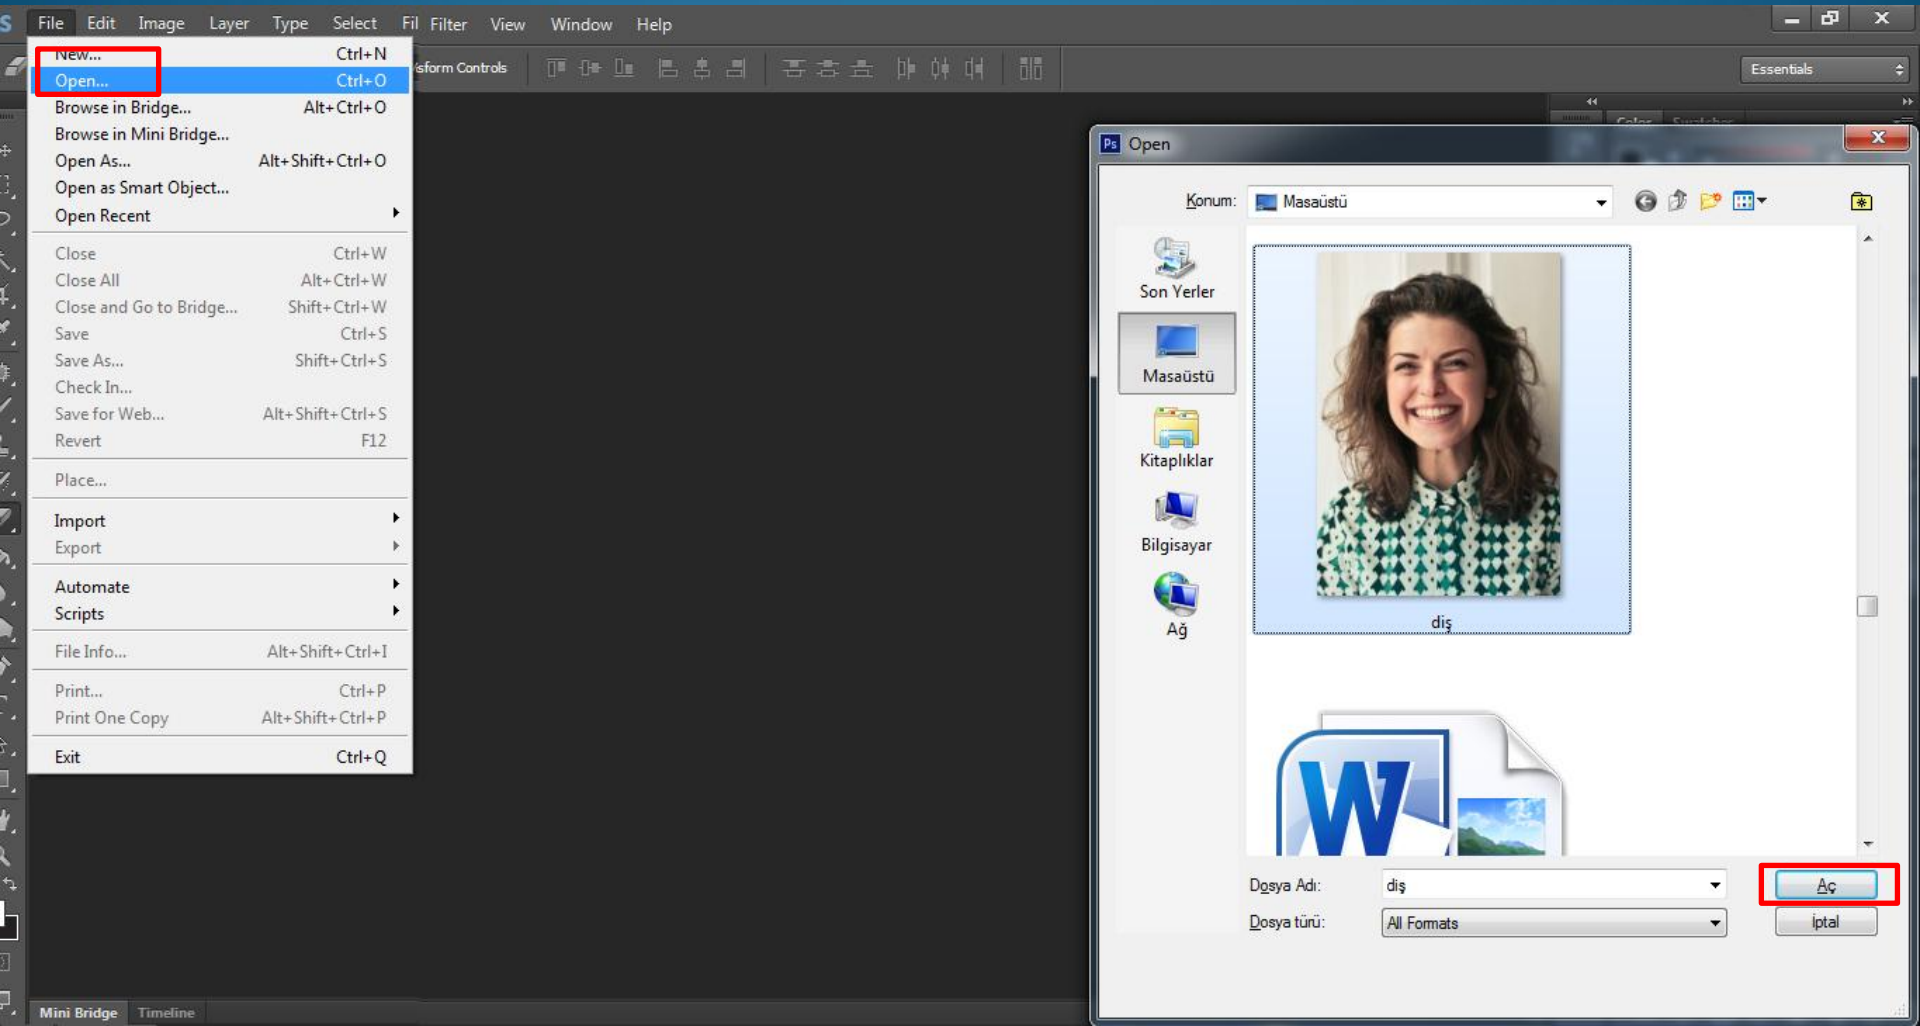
File Edit Image Layer Type Select Fil Filter View Window Help

New... Ctrl+N
Open... Ctrl+O
Browse in Bridge... Alt+Ctrl+O
Browse in Mini Bridge...
Open As... Alt+Shift+Ctrl+O
Open as Smart Object...
Open Recent
Close Ctrl+W
Close All Alt+Ctrl+W
Close and Go to Bridge... Shift+Ctrl+W
Save Ctrl+S
Save As... Shift+Ctrl+S
Check In...
Save for Web... Alt+Shift+Ctrl+S
Revert F12
Place...
Import
Export
Automate
Scripts
File Info... Alt+Shift+Ctrl+I
Print... Ctrl+P
Print One Copy Alt+Shift+Ctrl+P
Exit Ctrl+Q

sform Controls

Essentials

Open

Konum: Masaüstü

Son Yerler
Masaüstü
Kitaplıklar
Bilgisayar
Ağ

diş

Dosya Adı: diş
Dosya türü: All Formats

Aç
İptal

Mini Bridge Timeline